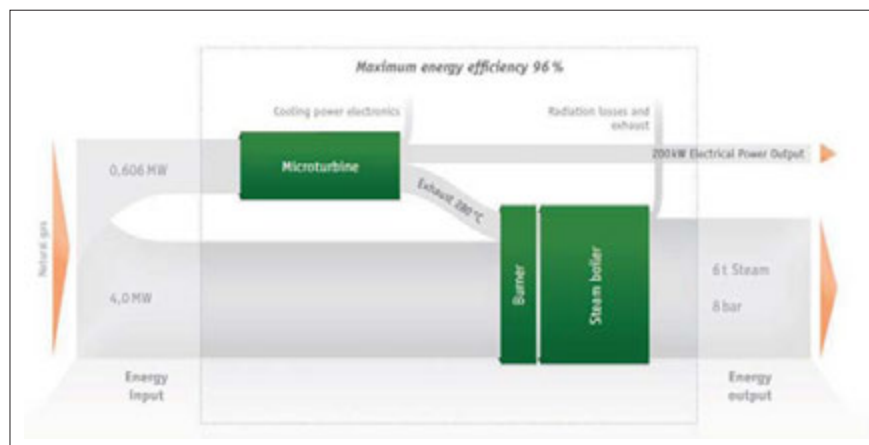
Maximum energy efficiency 96 %

Cooling power electronics

Radiation losses and exhaust

Natural gas

0,606 MW

Microturbine

200 kW Electrical Power Output

Exhaust 280 °C

Burner

Steam boiler

4,0 MW

6 t Steam

8 bar

Energy input

Energy output